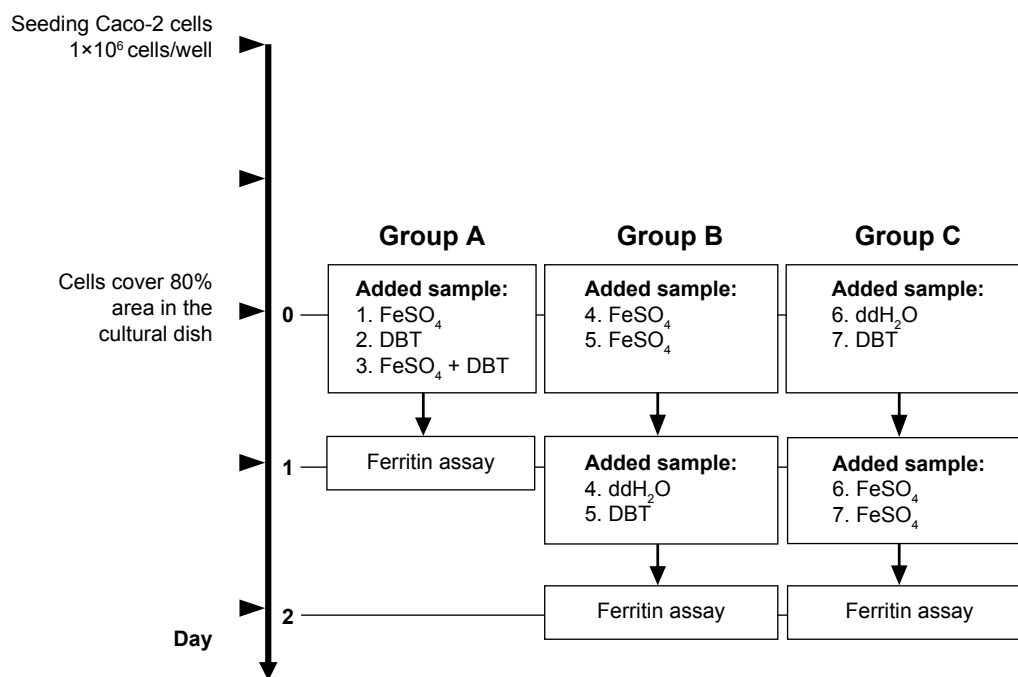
Seeding Caco-2 cells $1×10^6$ cells/well

Cells cover 80% area in the cultural dish

Group A

Group B

Group C

0

Added sample:
1. $FeSO_4$
2. DBT
3. $FeSO_4$ + DBT

Added sample:
4. $FeSO_4$
5. $FeSO_4$

Added sample:
6. $ddH_2O$
7. DBT

1

Ferritin assay

Added sample:
4. $ddH_2O$
5. DBT

Added sample:
6. $FeSO_4$
7. $FeSO_4$

2

Ferritin assay

Ferritin assay

Day